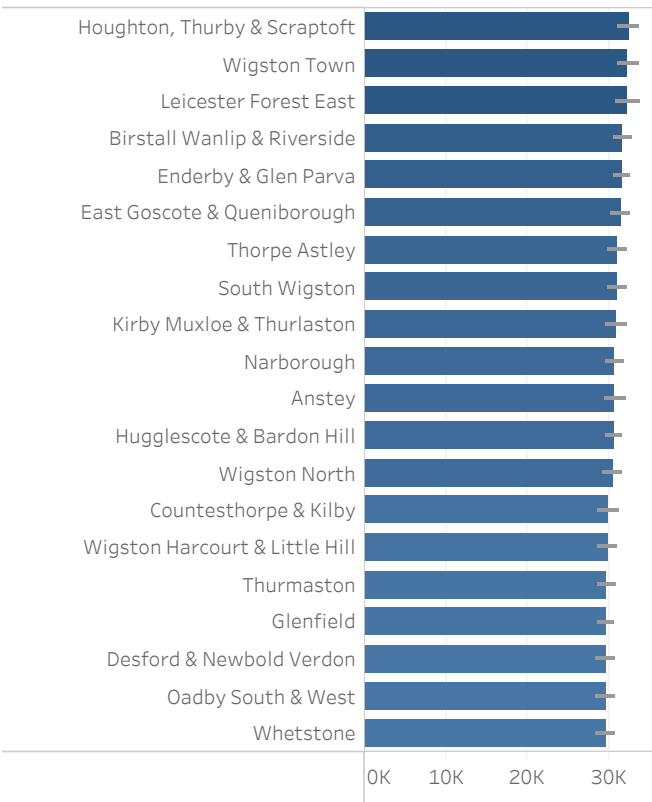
Houghton, Thurby & Scraptoft
Wigston Town
Leicester Forest East
Birstall Wanlip & Riverside
Enderby & Glen Parva
East Goscote & Queniborough
Thorpe Astley
South Wigston
Kirby Muxloe & Thurlaston
Narborough
Anstey
Hugglescote & Bardon Hill
Wigston North
Countesthorpe & Kilby
Wigston Harcourt & Little Hill
Thurmaston
Glenfield
Desford & Newbold Verdon
Oadby South & West
Whetstone

0K
10K
20K
30K